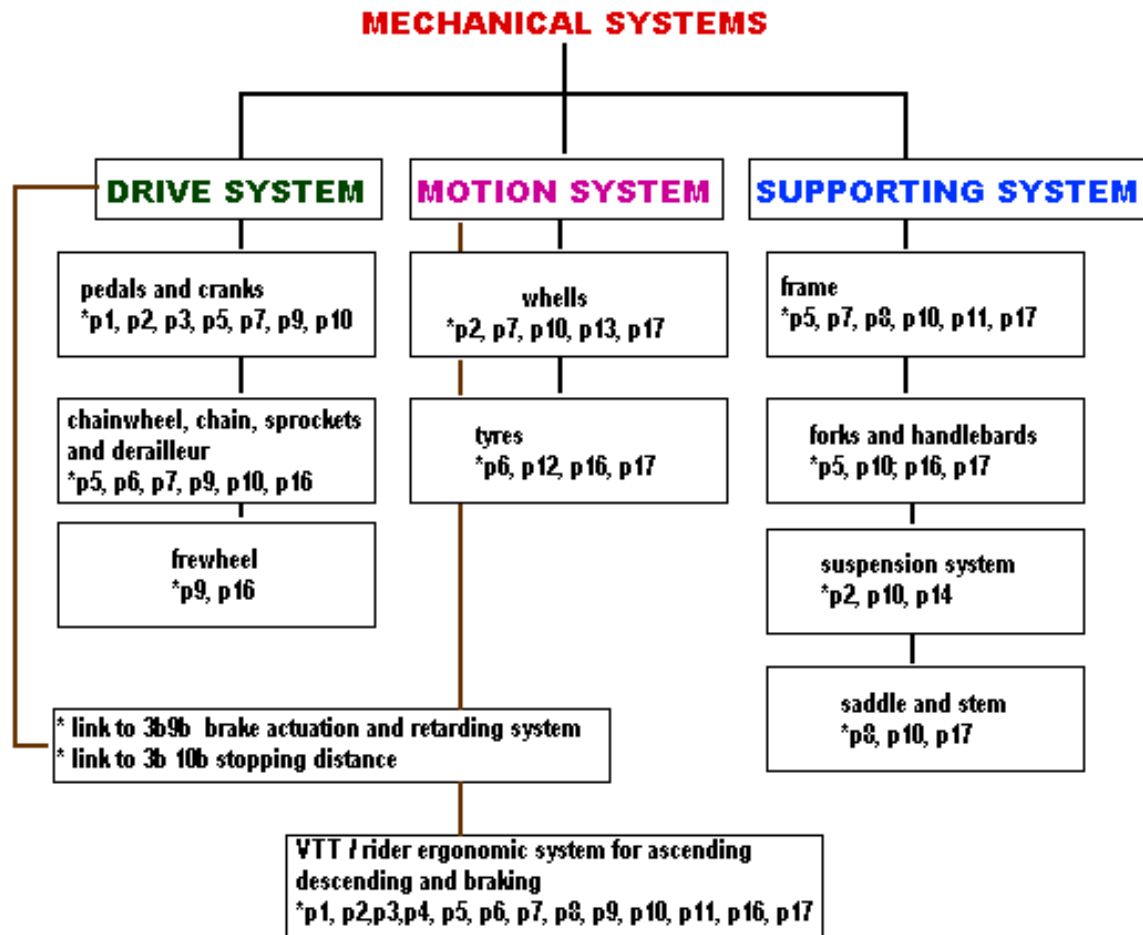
MECHANICAL SYSTEMS

DRIVE SYSTEM

MOTION SYSTEM

SUPPORTING SYSTEM

pedals and cranks
*p1, p2, p3, p5, p7, p9, p10

chainwheel, chain, sprockets and derailleur
*p5, p6, p7, p9, p10, p16

frewheel
*p9, p16

whells
*p2, p7, p10, p13, p17

tyres
*p6, p12, p16, p17

frame
*p5, p7, p8, p10, p11, p17

forks and handlebards
*p5, p10; p16, p17

suspension system
*p2, p10, p14

saddle and stem
*p8, p10, p17

* link to 3b9b brake actuation and retarding system
* link to 3b 10b stopping distance

VTT / rider ergonomic system for ascending descending and braking
*p1, p2,p3,p4, p5, p6, p7, p8, p9, p10, p11, p16, p17